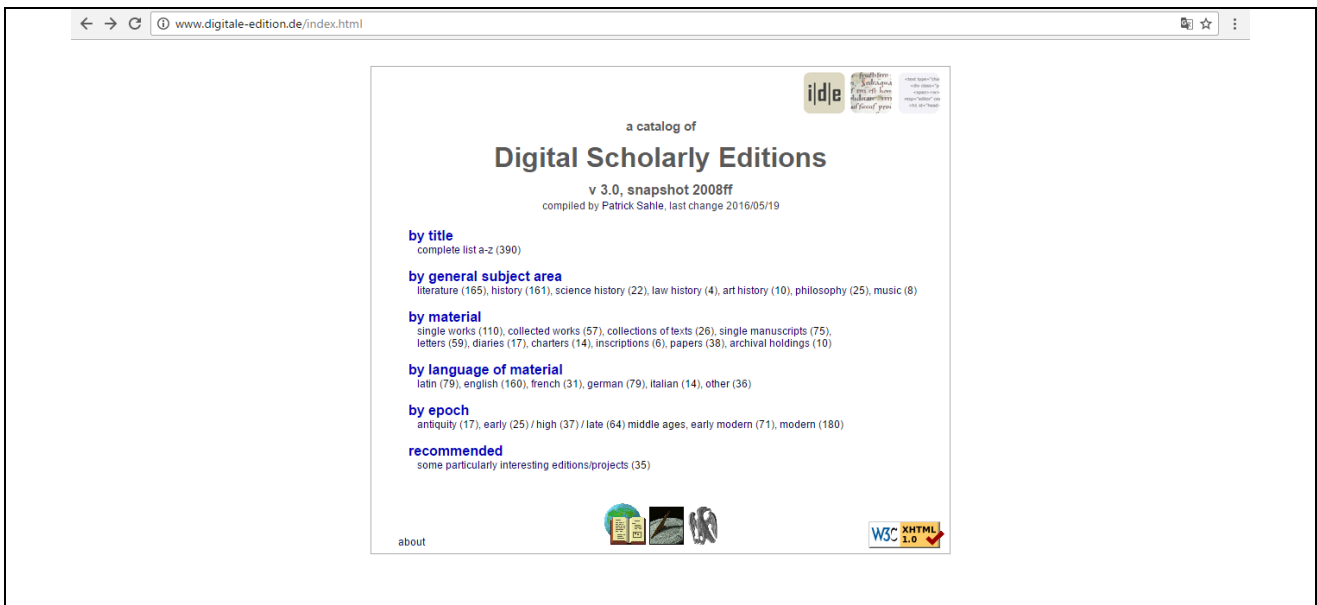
www.digitale-edition.de/index.html

i|d|e

a catalog of

Digital Scholarly Editions

v 3.0, snapshot 2008ff
compiled by Patrick Sahle, last change 2016/05/19

by title
complete list a-z (390)

by general subject area
literature (165), history (161), science history (22), law history (4), art history (10), philosophy (25), music (8)

by material
single works (110), collected works (57), collections of texts (26), single manuscripts (75), letters (59), diaries (17), charters (14), inscriptions (6), papers (38), archival holdings (10)

by language of material
latin (79), english (160), french (31), german (79), italian (14), other (36)

by epoch
antiquity (17), early (25) / high (37) / late (64) middle ages, early modern (71), modern (180)

recommended
some particularly interesting editions/projects (35)

about

W3C XHTML 1.0